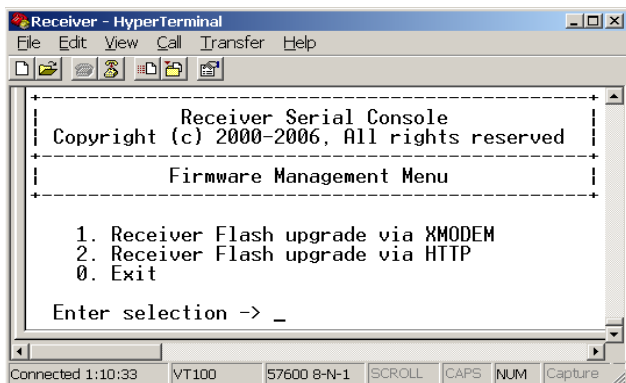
Receiver - HyperTerminal

File Edit View Call Transfer Help

Receiver Serial Console
Copyright (c) 2000-2006, All rights reserved

Firmware Management Menu

1. Receiver Flash upgrade via XMODEM
2. Receiver Flash upgrade via HTTP
0. Exit

Enter selection -> _

Connected 1:10:33 VT100 57600 8-N-1 SCROLL CAPS NUM Capture